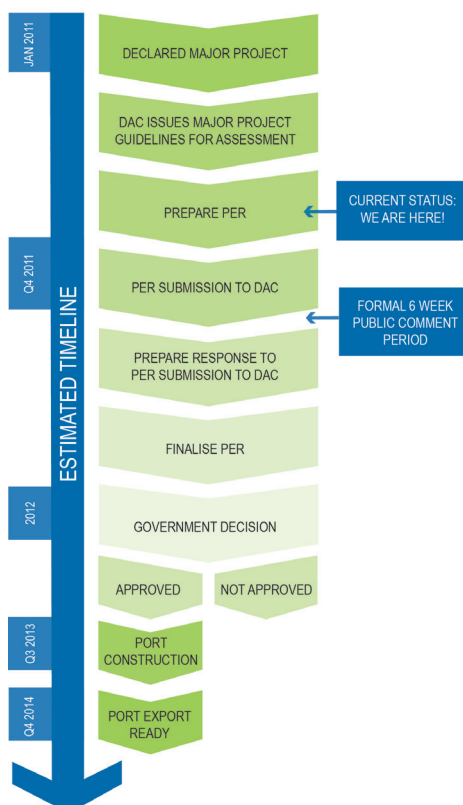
JAN 2011

DECLARED MAJOR PROJECT

DAC ISSUES MAJOR PROJECT GUIDELINES FOR ASSESSMENT

PREPARE PER

CURRENT STATUS: WE ARE HERE!

Q4 2011

PER SUBMISSION TO DAC

FORMAL 6 WEEK PUBLIC COMMENT PERIOD

ESTIMATED TIMELINE

PREPARE RESPONSE TO PER SUBMISSION TO DAC

FINALISE PER

2012

GOVERNMENT DECISION

APPROVED

NOT APPROVED

Q3 2013

PORT CONSTRUCTION

Q4 2014

PORT EXPORT READY